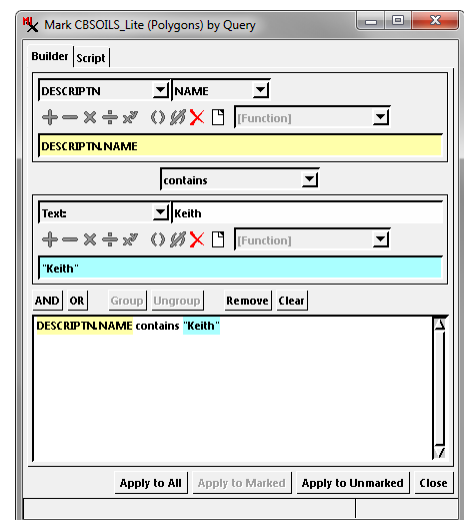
Mark CBSOILS_Lite (Polygons) by Query

Builder Script

DESCRIPTN NAME

[Function]

DESCRIPTN.NAME

contains

Text: Keith

[Function]

"Keith"

AND OR Group Ungroup Remove Clear

DESCRIPTN.NAME contains "Keith"

Apply to All Apply to Marked Apply to Unmarked Close